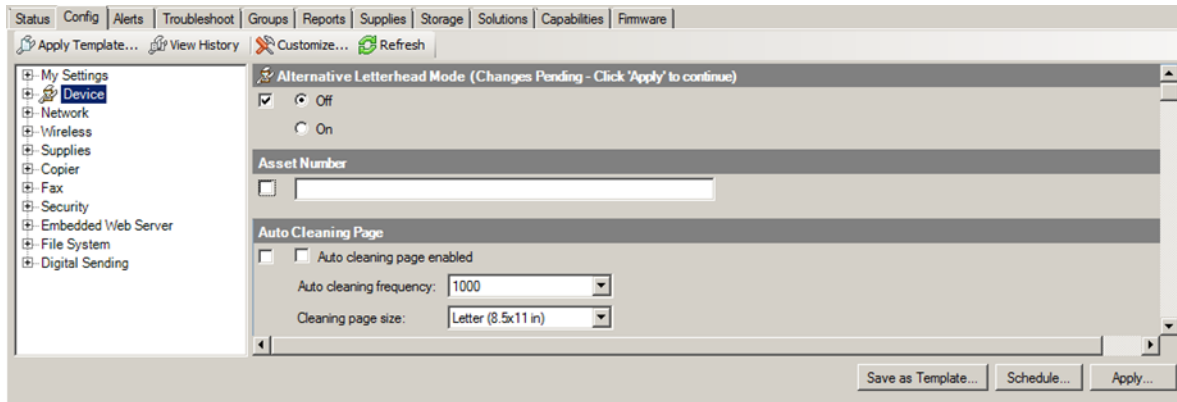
Status | Config | Alerts | Troubleshoot | Groups | Reports | Supplies | Storage | Solutions | Capabilities | Firmware

Apply Template... View History Customize... Refresh

My Settings
Device
Network
Wireless
Supplies
Copier
Fax
Security
Embedded Web Server
File System
Digital Sending

Alternative Letterhead Mode (Changes Pending - Click 'Apply' to continue)

Off

On

Asset Number

Auto Cleaning Page

Auto cleaning page enabled

Auto cleaning frequency: 1000

Cleaning page size: Letter (8.5x11 in)

Save as Template... Schedule... Apply...